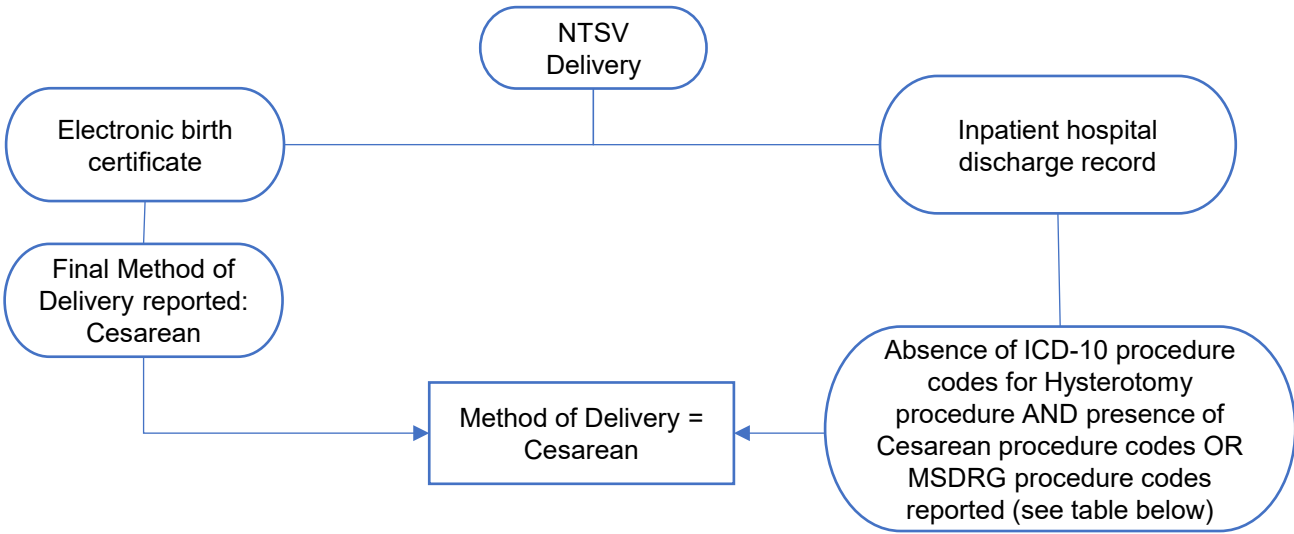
NTSV Delivery

Electronic birth certificate

Inpatient hospital discharge record

Final Method of Delivery reported: Cesarean

Absence of ICD-10 procedure codes for Hysterotomy procedure AND presence of Cesarean procedure codes OR MSDRG procedure codes reported (see table below)

Method of Delivery = Cesarean